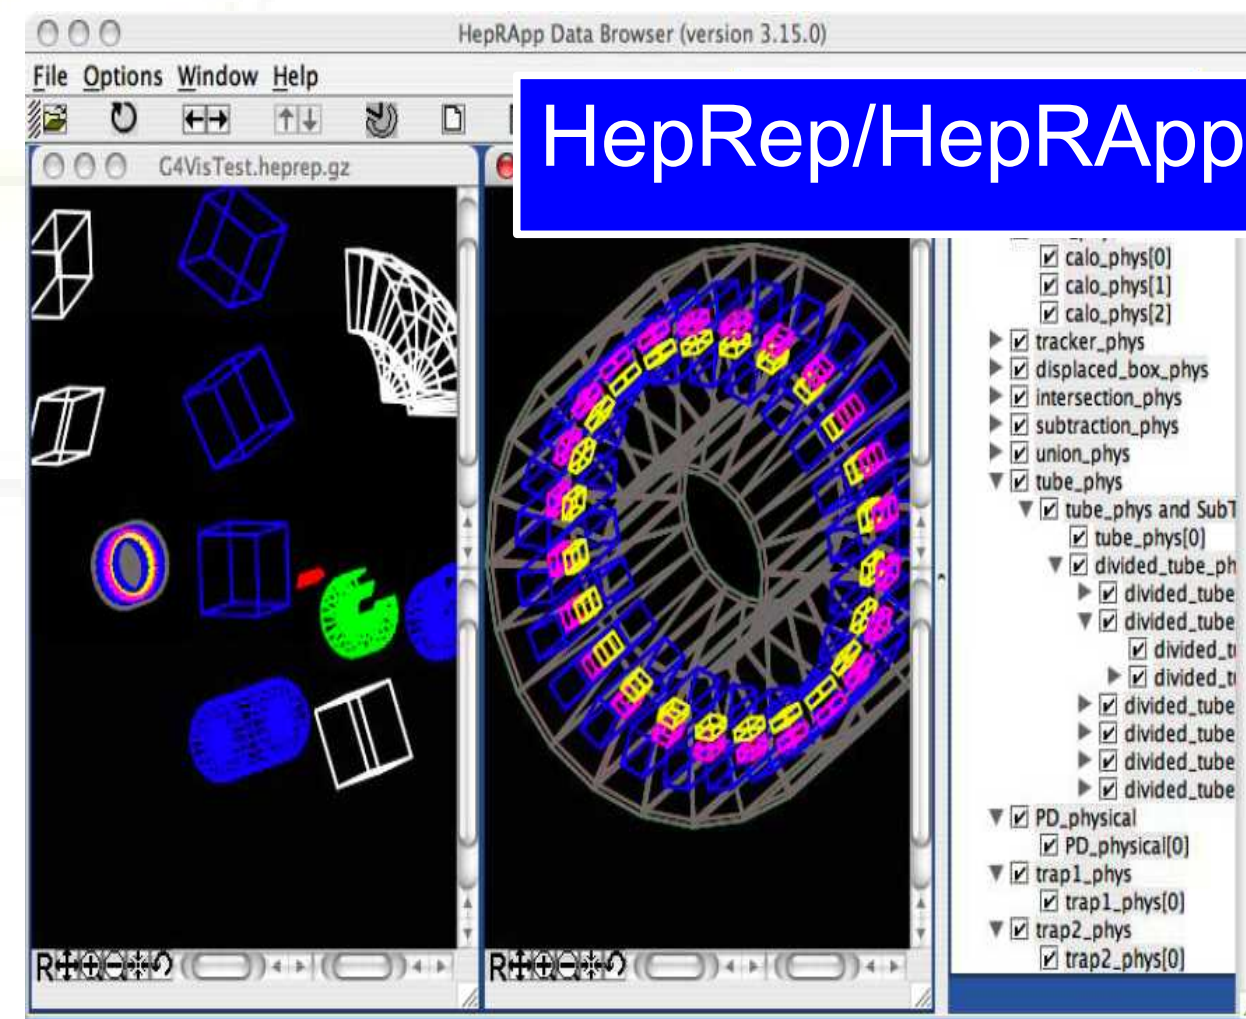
HepRApp Data Browser (version 3.15.0)

File Options Window Help

HepRep/HepRApp

G4VisTest.heprep.gz

calo_phys[0]
calo_phys[1]
calo_phys[2]
tracker_phys
displaced_box_phys
intersection_phys
subtraction_phys
union_phys
tube_phys
tube_phys and SubT
tube_phys[0]
divided_tube_ph
divided_tube
divided_tube
divided_t
divided_t
divided_tube
divided_tube
divided_tube
divided_tube
PD_physical
PD_physical[0]
trap1_phys
trap1_phys[0]
trap2_phys
trap2_phys[0]

R

R